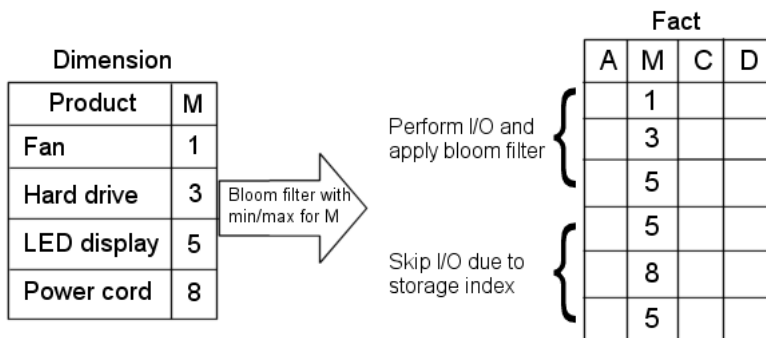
Dimension

| Product | M |
|---|---|
| Fan | 1 |
| Hard drive | 3 |
| LED display | 5 |
| Power cord | 8 |

Bloom filter with min/max for M

Fact

| A | M | C | D |
|---|---|---|---|
| | 1 | | |
| | 3 | | |
| | 5 | | |
| | 5 | | |
| | 8 | | |
| | 5 | | |

Perform I/O and apply bloom filter

Skip I/O due to storage index